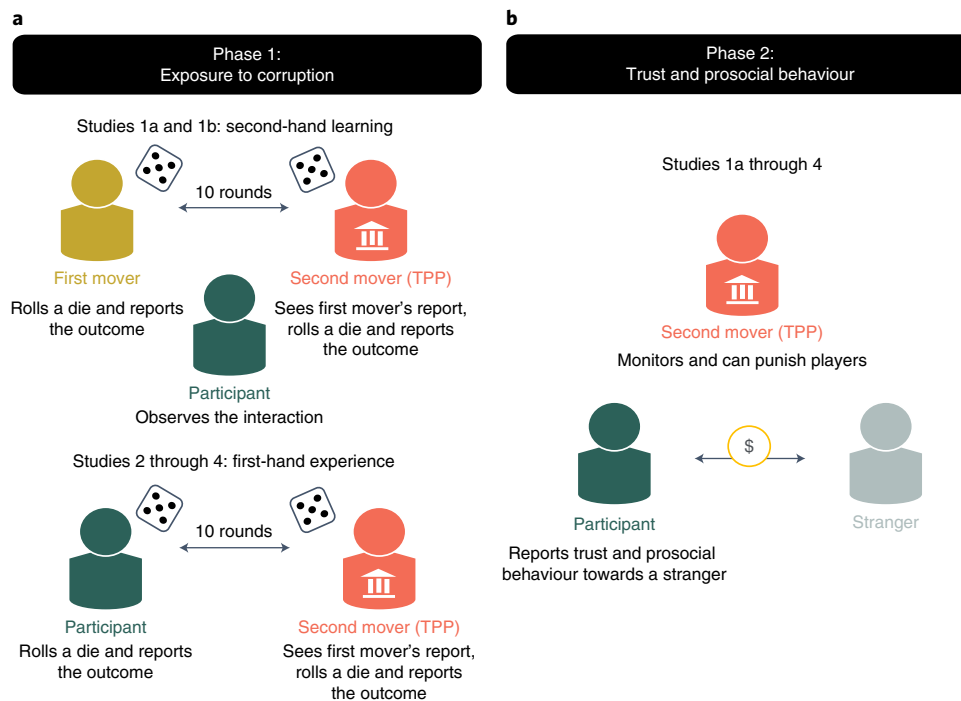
a

Phase 1:
Exposure to corruption

Studies 1a and 1b: second-hand learning

10 rounds

First mover
Rolls a die and reports the outcome

Second mover (TPP)
Sees first mover's report, rolls a die and reports the outcome

Participant
Observes the interaction

Studies 2 through 4: first-hand experience

10 rounds

Participant
Rolls a die and reports the outcome

Second mover (TPP)
Sees first mover's report, rolls a die and reports the outcome

b

Phase 2:
Trust and prosocial behaviour

Studies 1a through 4

Second mover (TPP)
Monitors and can punish players

$

Participant
Reports trust and prosocial behaviour towards a stranger

Stranger